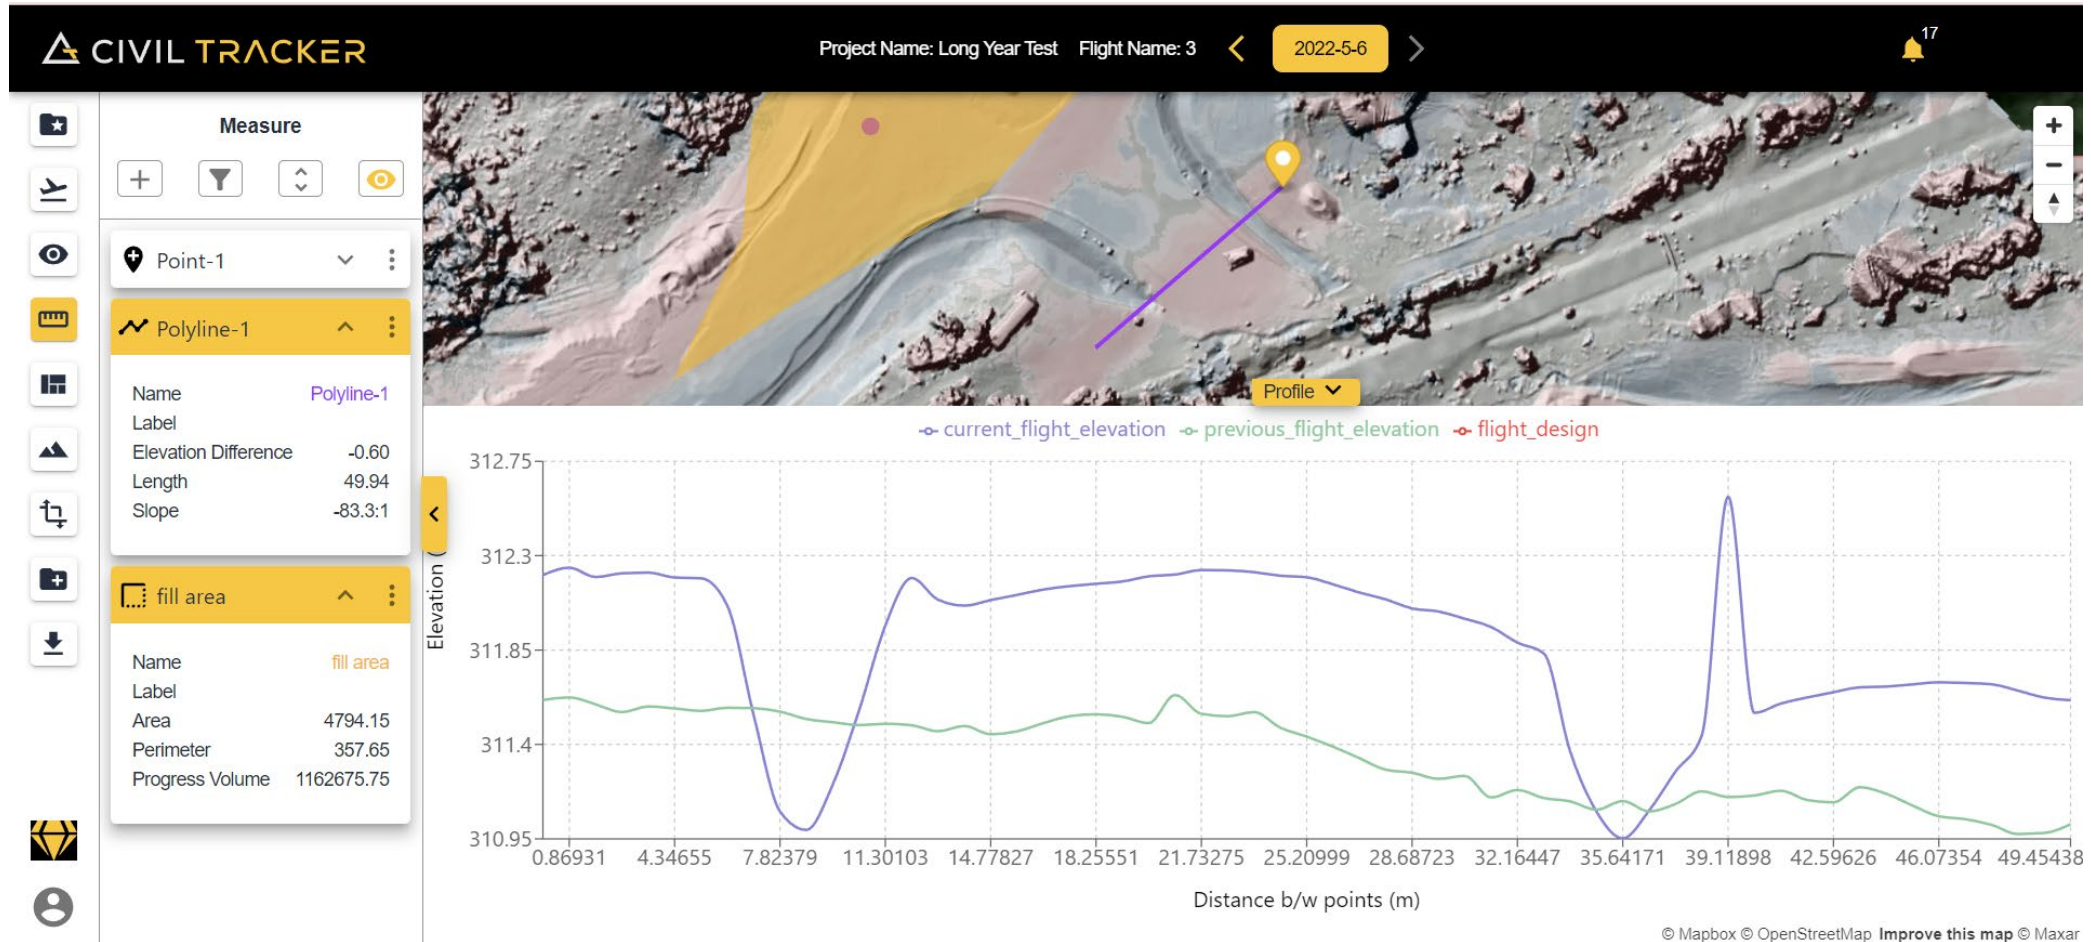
CIVIL TRACKER

Project Name: Long Year Test Flight Name: 3 2022-5-6

17

Measure

Point-1

Polyline-1

| Name | Polyline-1 |
|---|---|
| Label | |
| Elevation Difference | -0.60 |
| Length | 49.94 |
| Slope | -83.3:1 |

fill area

| Name | fill area |
|---|---|
| Label | |
| Area | 4794.15 |
| Perimeter | 357.65 |
| Progress Volume | 1162675.75 |

Profile

current_flight_elevation previous_flight_elevation flight_design

Elevation (

312.75
312.3
311.85
311.4
310.95

0.86931 4.34655 7.82379 11.30103 14.77827 18.25551 21.73275 25.20999 28.68723 32.16447 35.64171 39.11898 42.59626 46.07354 49.45438

Distance b/w points (m)

© Mapbox © OpenStreetMap Improve this map © Maxar